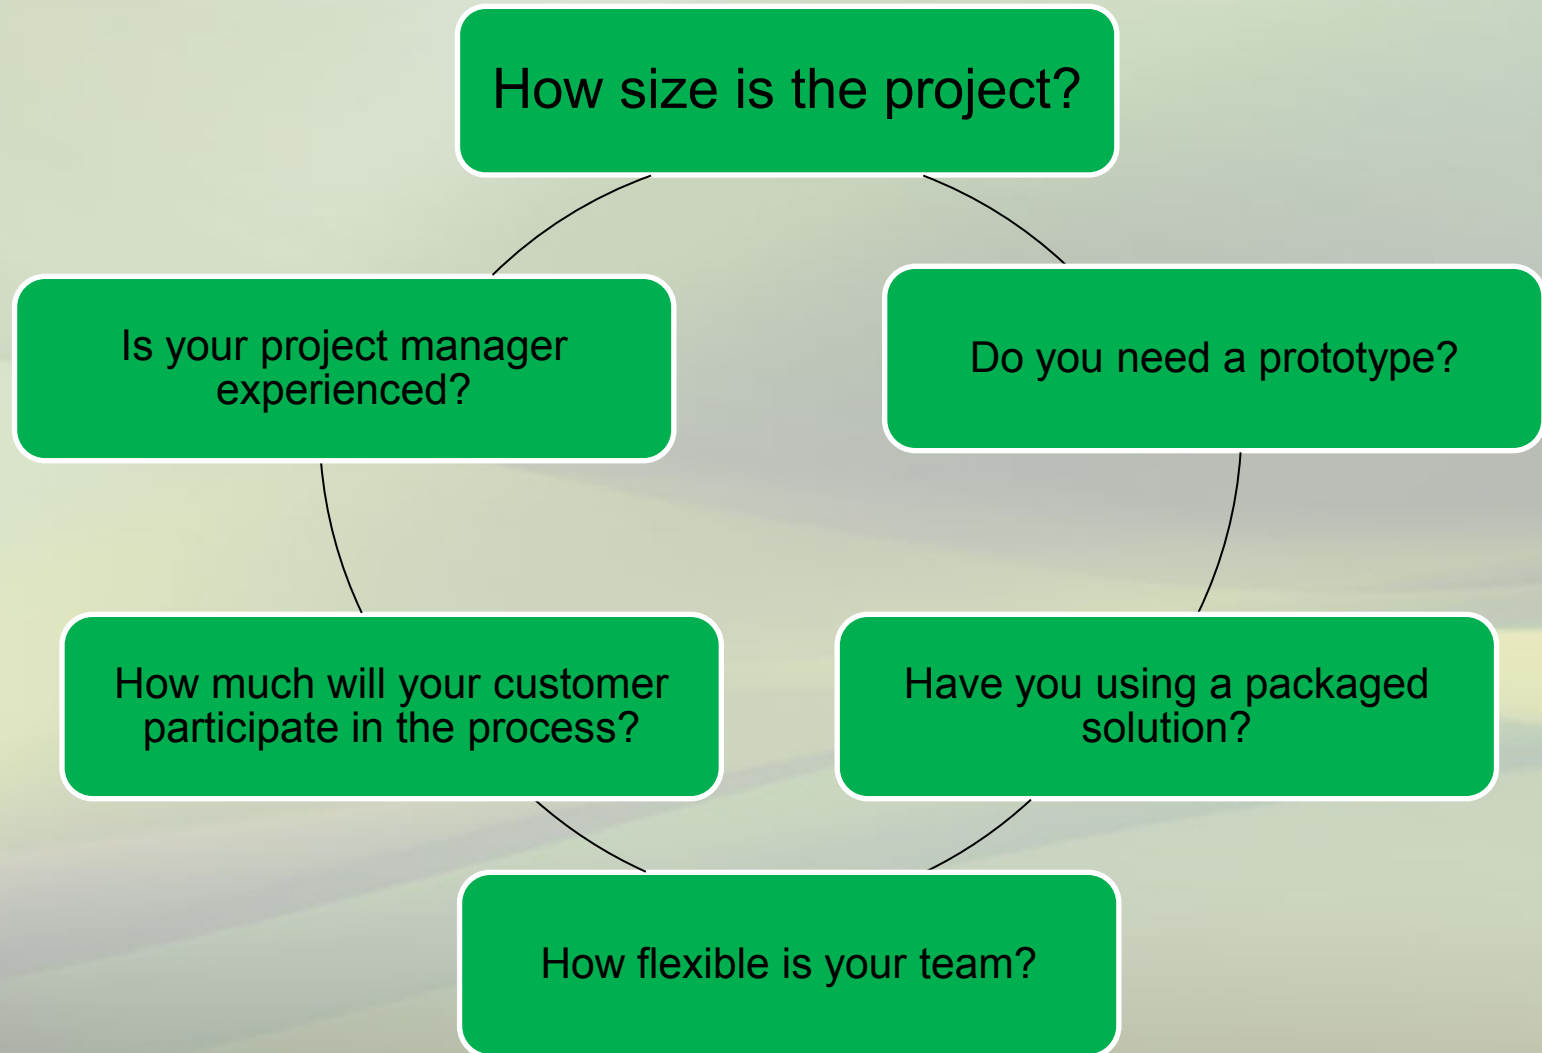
How size is the project?

Do you need a prototype?

Have you using a packaged solution?

How flexible is your team?

How much will your customer participate in the process?

Is your project manager experienced?